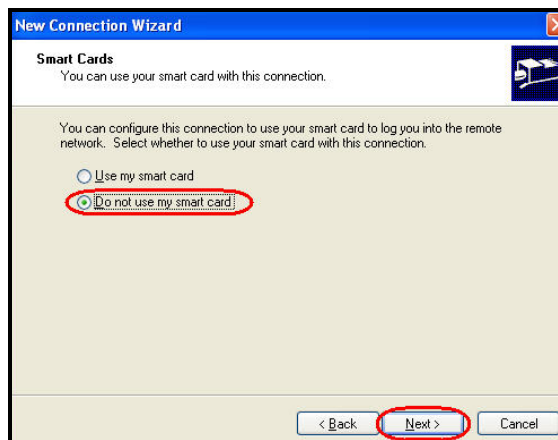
New Connection Wizard

Smart Cards
You can use your smart card with this connection.

You can configure this connection to use your smart card to log you into the remote network. Select whether to use your smart card with this connection.

Use my smart card

Do not use my smart card

< Back
Next >
Cancel